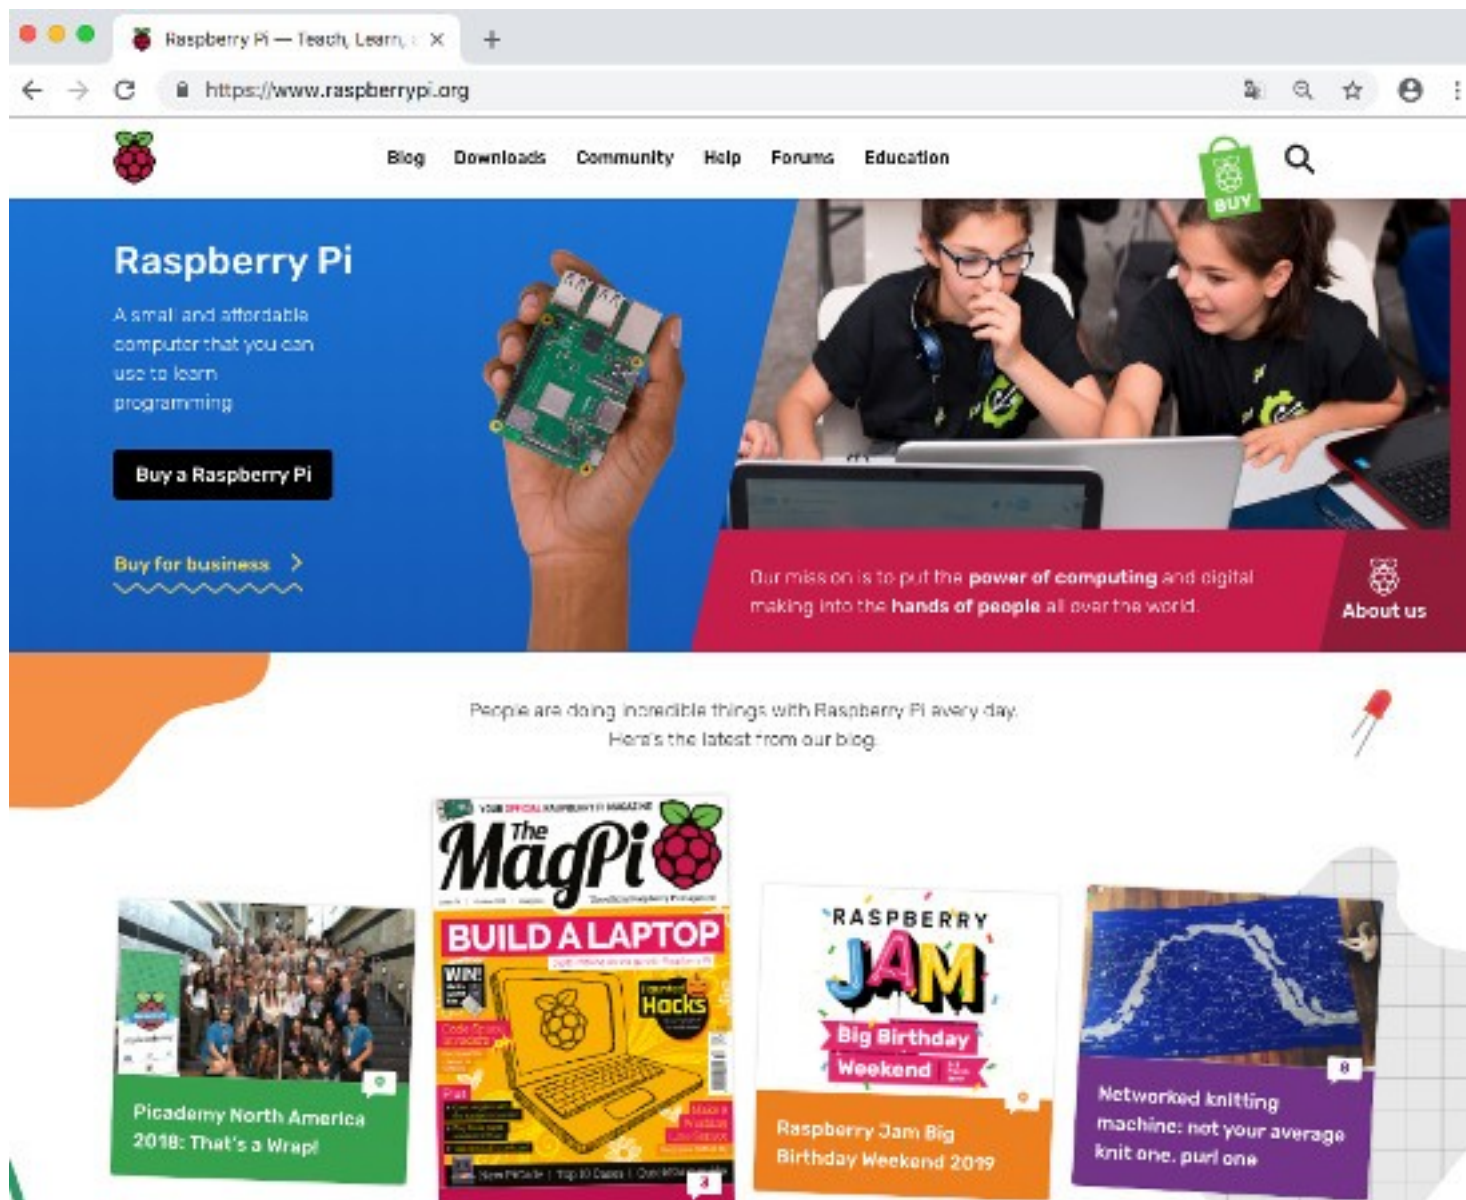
Raspberry Pi — Teach, Learn, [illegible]

https://www.raspberrypi.org

Blog Downloads Community Help Forums Education

BUY

Raspberry Pi

A small and affordable computer that you can use to learn programming

Buy a Raspberry Pi

Buy for business >

Our mission is to put the **power of computing** and digital making into the **hands of people** all over the world.

About us

People are doing incredible things with Raspberry Pi every day. Here's the latest from our blog.

YOUR OFFICIAL RASPBERRY PI MAGAZINE

The MagPi

BUILD A LAPTOP

WIN!

Hacks

RASPBERRY JAM

Big Birthday Weekend

Picademy North America 2018: That's a Wrap!

Raspberry Jam Big Birthday Weekend 2019

Networked knitting machine: not your average knit one, purl one

8

3